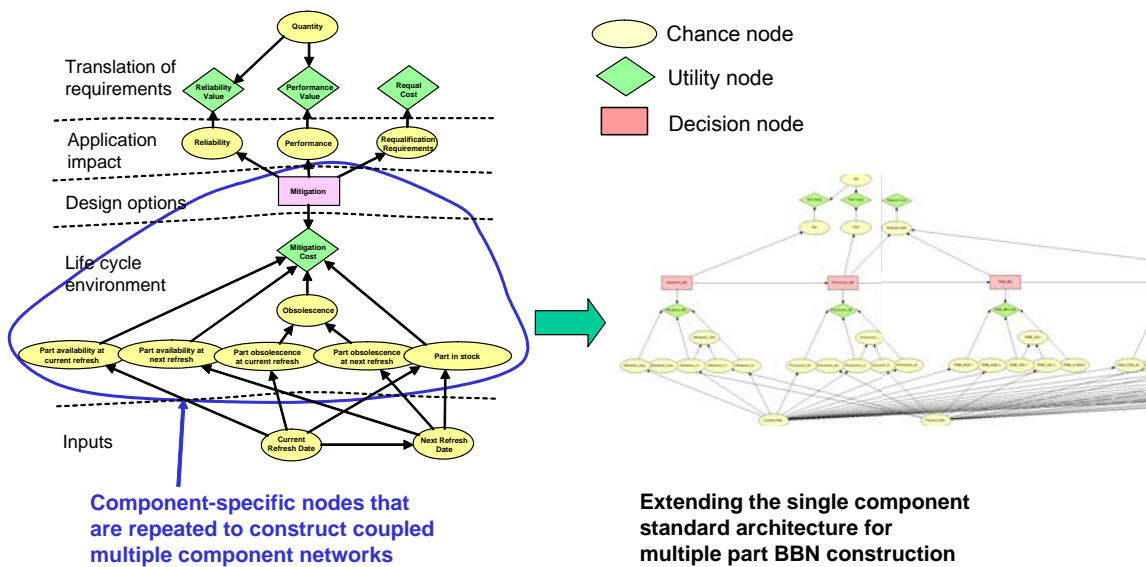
Translation of requirements

Application impact

Design options

Life cycle environment

Inputs

Quantity

Reliability Value

Performance Value

Requal Cost

Reliability

Performance

Requalification Requirements

Mitigation

Mitigation Cost

Obsolescence

Part availability at current refresh

Part availability at next refresh

Part obsolescence at current refresh

Part obsolescence at next refresh

Part in stock

Current Refresh Date

Next Refresh Date

Component-specific nodes that are repeated to construct coupled multiple component networks

Chance node

Utility node

Decision node

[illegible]

Extending the single component standard architecture for multiple part BBN construction